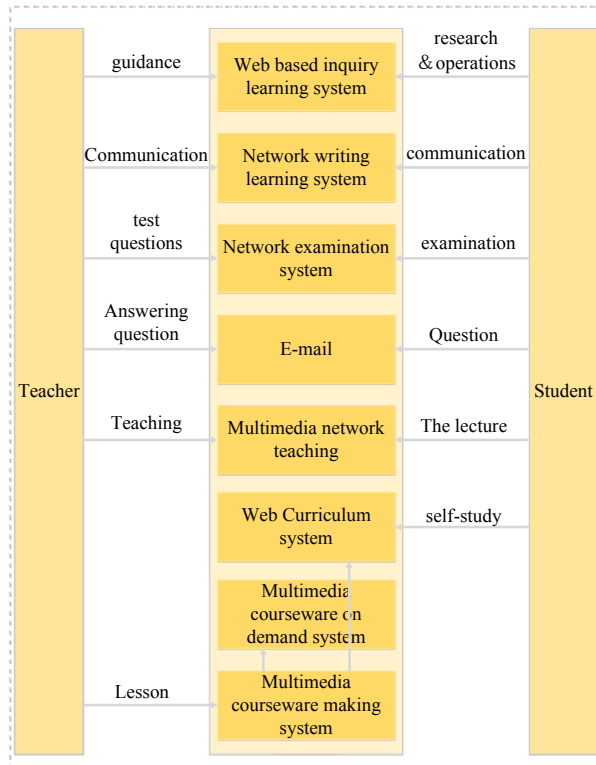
Teacher

guidance

Communication

test questions

Answering question

Teaching

Lesson

Web based inquiry learning system

Network writing learning system

Network examination system

E-mail

Multimedia network teaching

Web Curriculum system

Multimedia courseware on demand system

Multimedia courseware making system

research & operations

communication

examination

Question

The lecture

self-study

Student